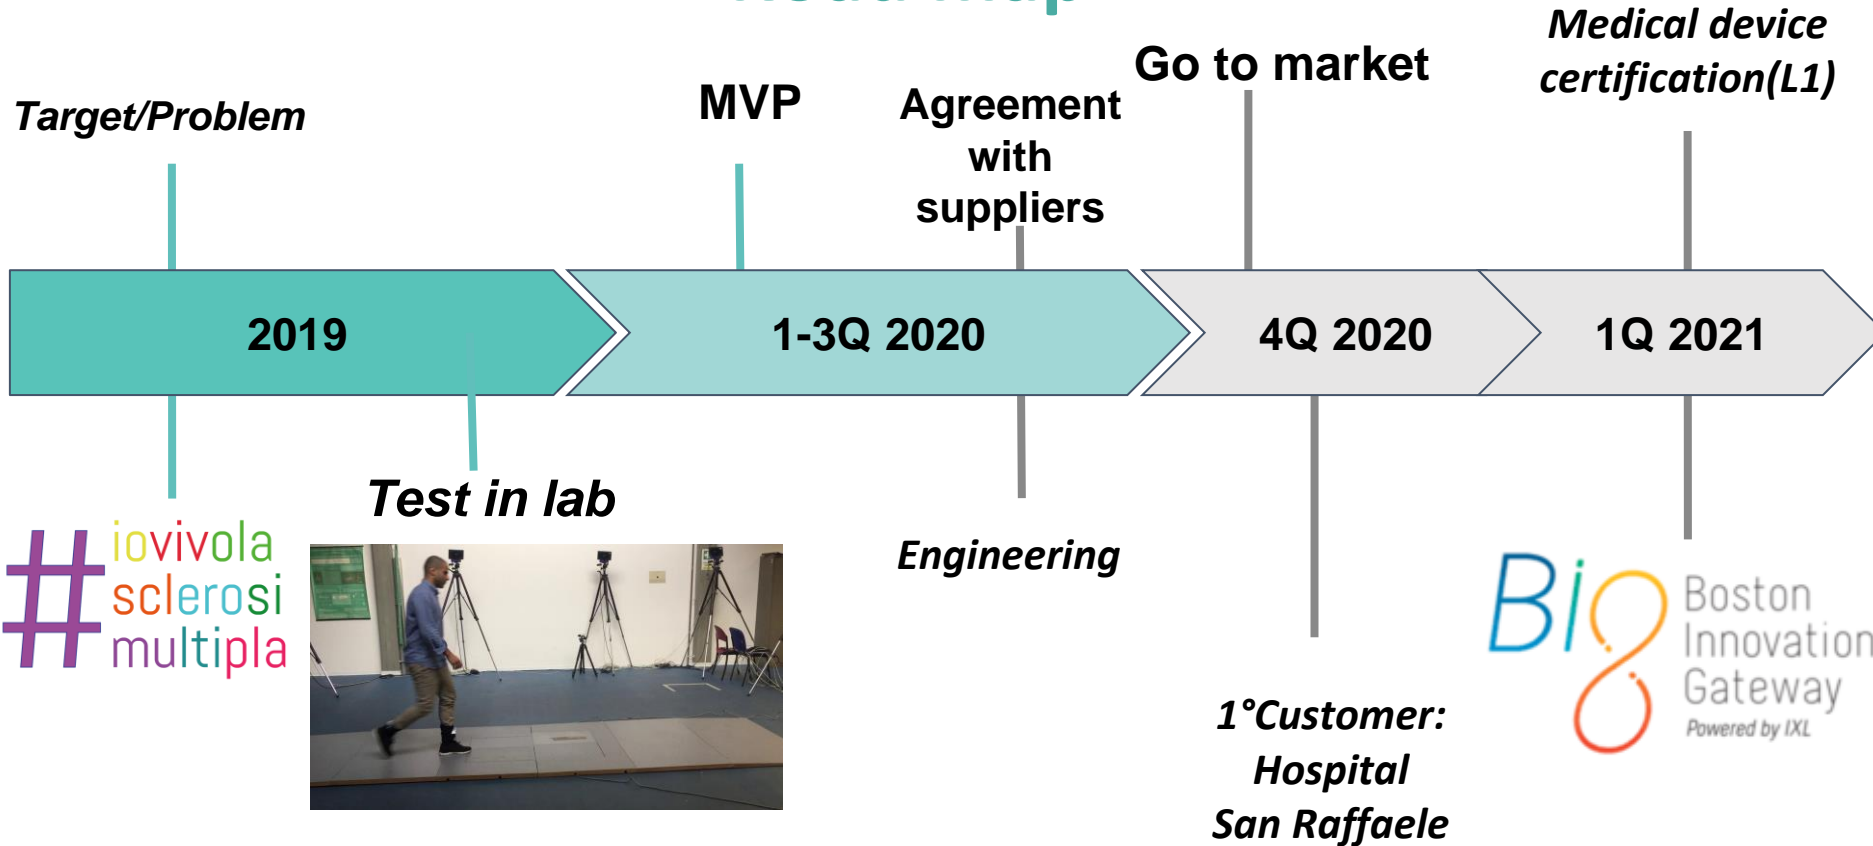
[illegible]

Target/Problem

MVP

Agreement with suppliers

Go to market

Medical device certification(L1)

2019

1-3Q 2020

4Q 2020

1Q 2021

#iovivola sclerosi multipla

Test in lab

Engineering

1°Customer: Hospital San Raffaele

Bi8 Boston Innovation Gateway Powered by IXL